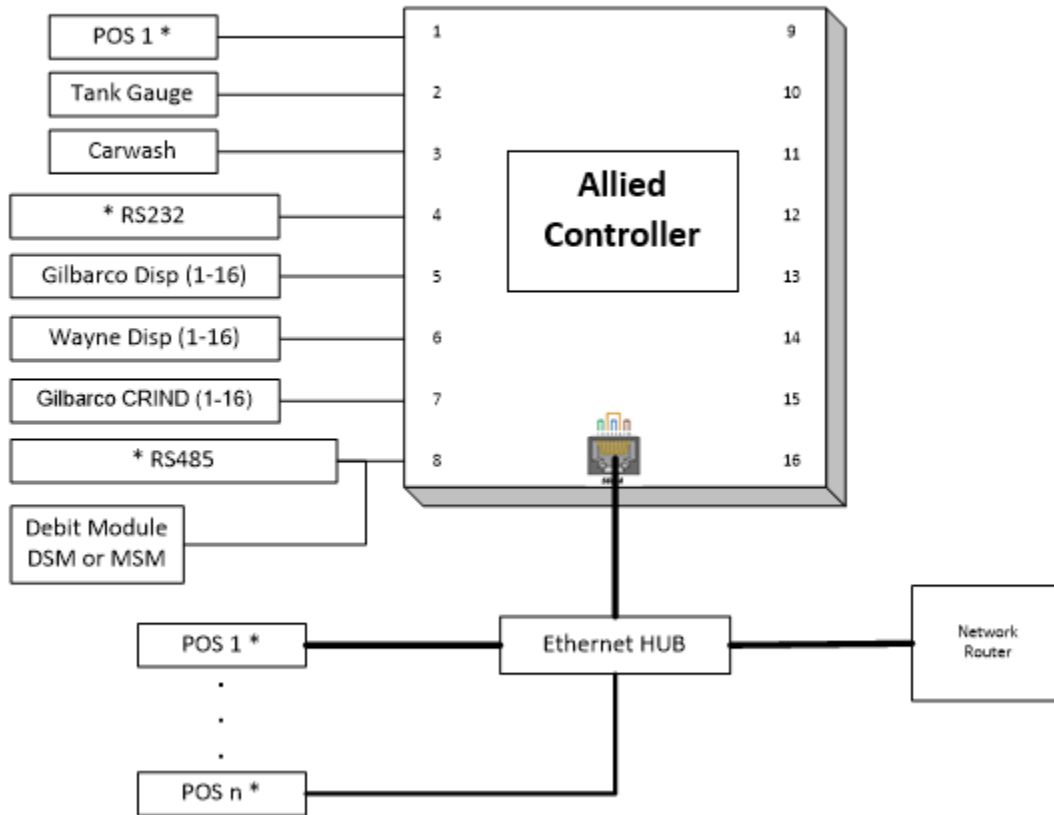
POS 1 *

Tank Gauge

Carwash

* RS232

Gilbarco Disp (1-16)

Wayne Disp (1-16)

Gilbarco CRIND (1-16)

* RS485

Debit Module DSM or MSM

1

2

3

4

5

6

7

8

9

10

11

12

13

14

15

16

Allied Controller

POS 1 *

.

.

.

POS n *

Ethernet HUB

Network Router